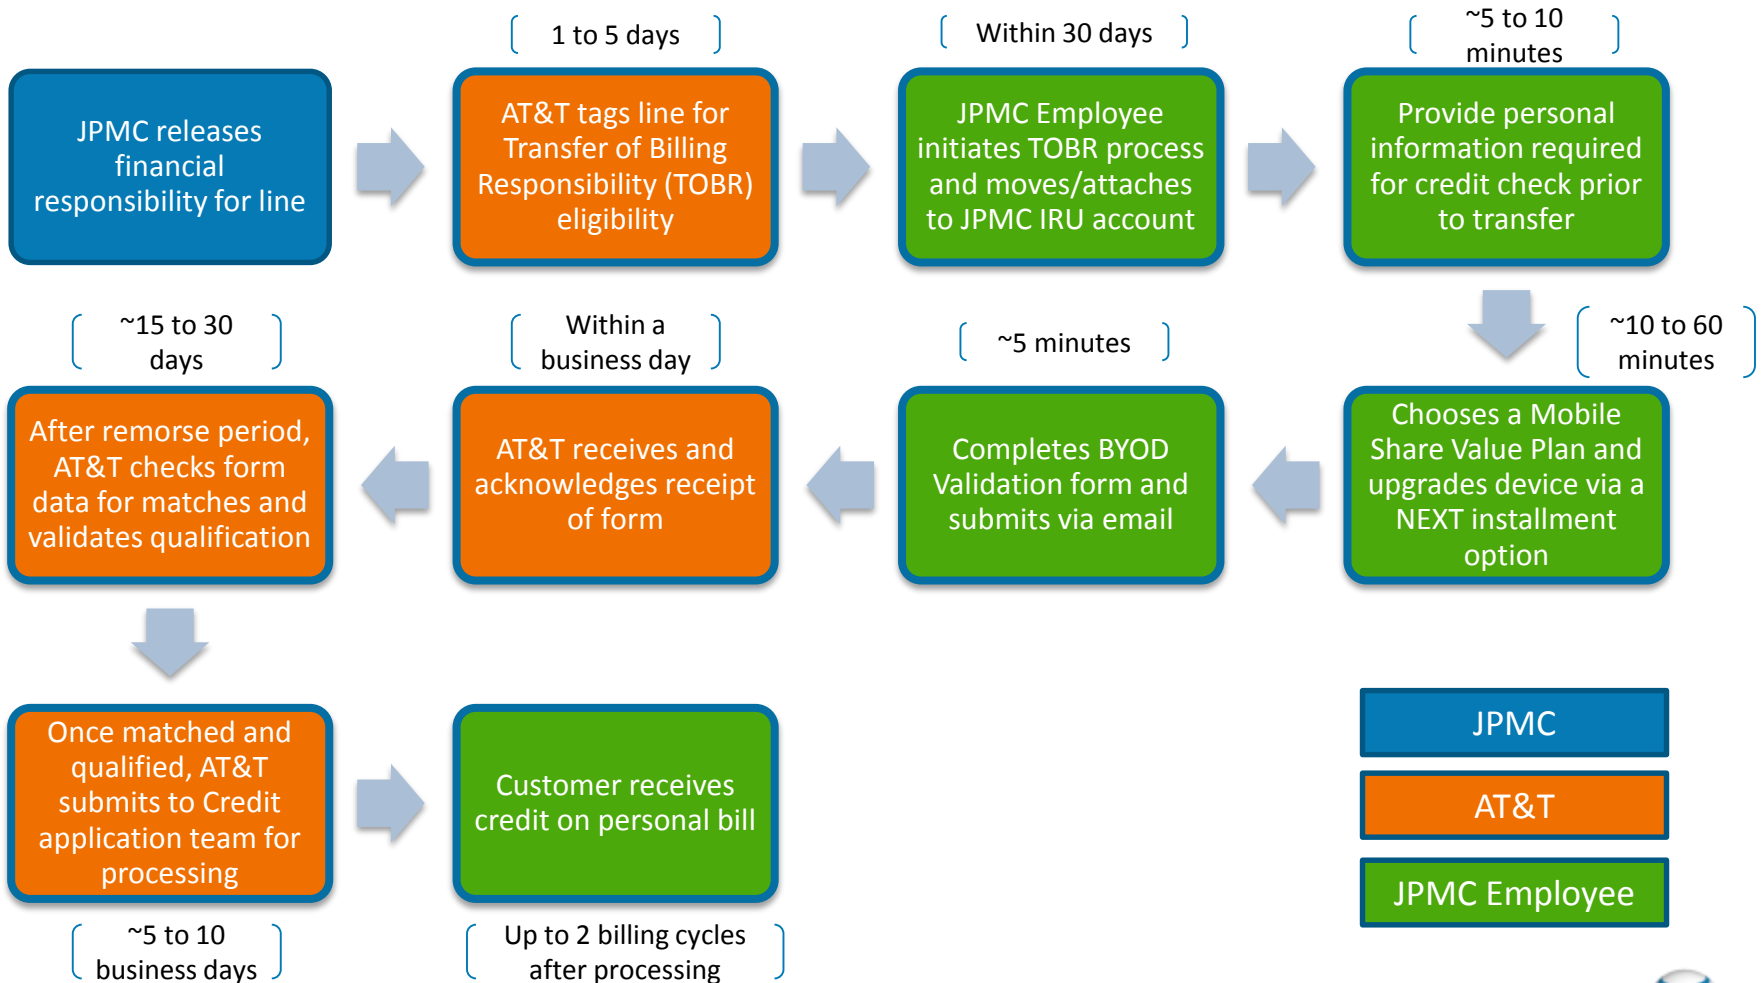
JPMC releases financial responsibility for line

1 to 5 days

AT&T tags line for Transfer of Billing Responsibility (TOBR) eligibility

Within 30 days

JPMC Employee initiates TOBR process and moves/attaches to JPMC IRU account

~5 to 10 minutes

Provide personal information required for credit check prior to transfer

~10 to 60 minutes

Chooses a Mobile Share Value Plan and upgrades device via a NEXT installment option

~5 minutes

Completes BYOD Validation form and submits via email

Within a business day

AT&T receives and acknowledges receipt of form

~15 to 30 days

After remorse period, AT&T checks form data for matches and validates qualification

Once matched and qualified, AT&T submits to Credit application team for processing

~5 to 10 business days

Customer receives credit on personal bill

Up to 2 billing cycles after processing

JPMC

AT&T

JPMC Employee